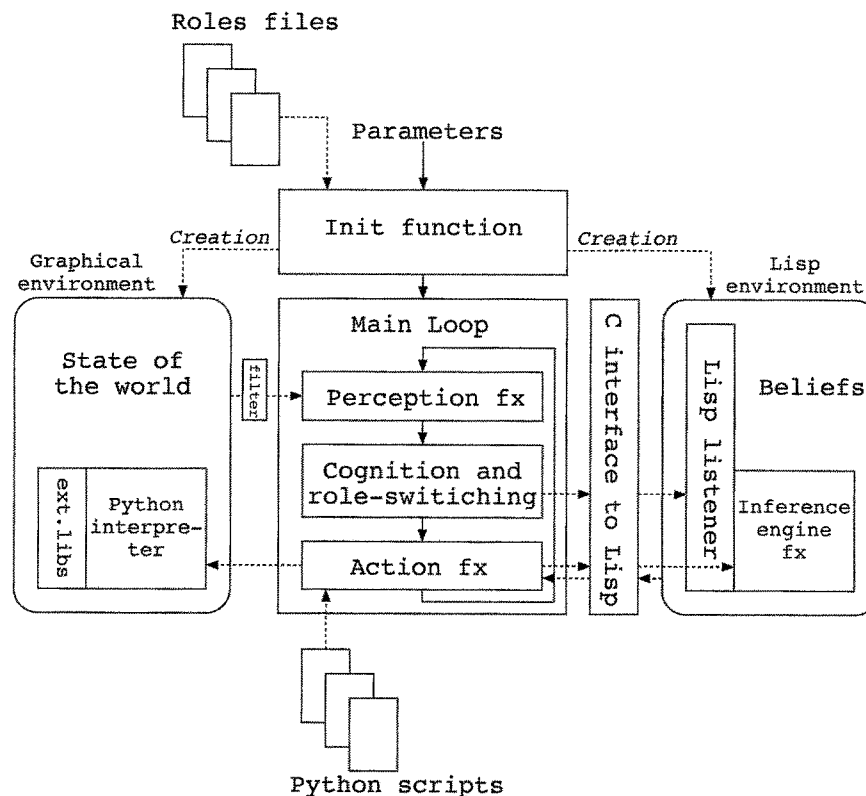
Roles files

Parameters

Init function

Creation

Creation

Graphical environment

Lisp environment

State of the world

filter

Main Loop

Perception fx

Cognition and role-switching

Action fx

C interface to Lisp

Lisp listener

Beliefs

Inference engine fx

ext.libs

Python interpreter

Python scripts